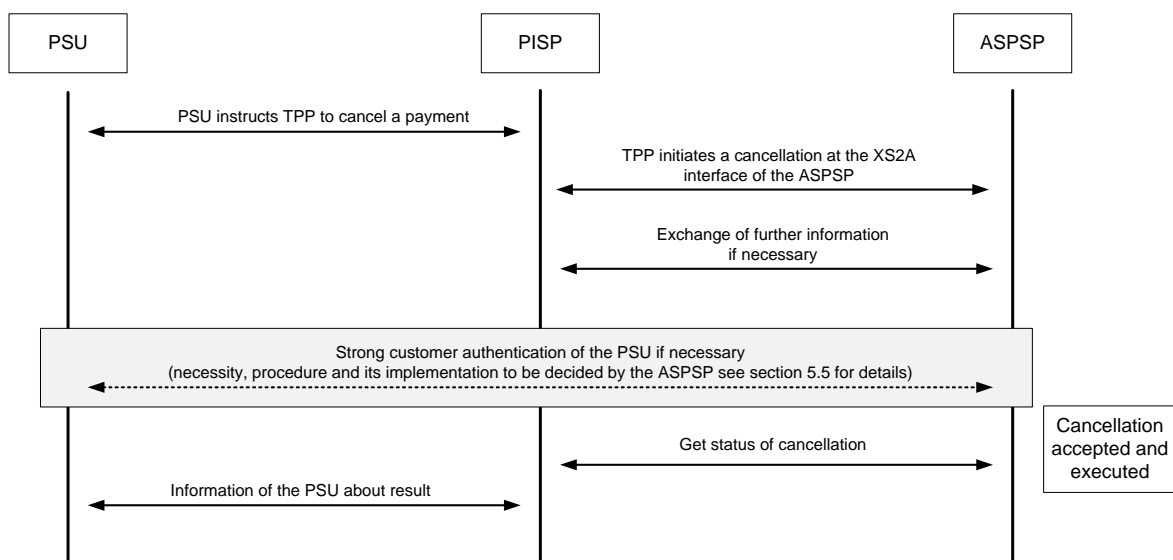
PSU

PISP

ASPSP

PSU instructs TPP to cancel a payment

TPP initiates a cancellation at the XS2A interface of the ASPSP

Exchange of further information if necessary

Strong customer authentication of the PSU if necessary
(necessity, procedure and its implementation to be decided by the ASPSP see section 5.5 for details)

Cancellation accepted and executed

Get status of cancellation

Information of the PSU about result